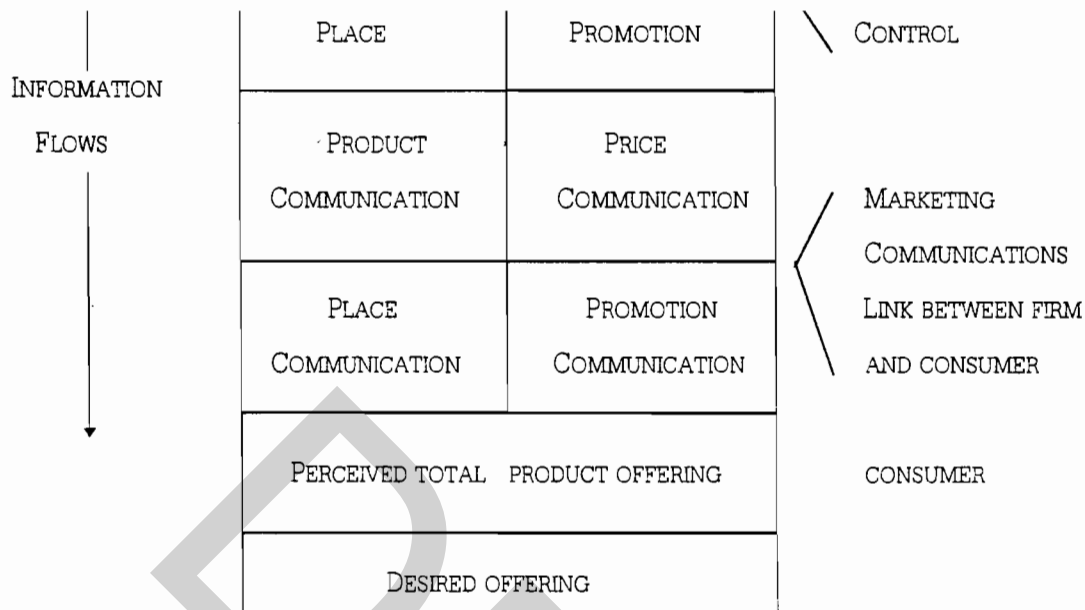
| Place | Promotion |
|---|---|
| Product Communication | Price Communication |
| Place Communication | Promotion Communication |
| Perceived total product offering | |
| Desired offering | |

Information Flows

Control

Marketing Communications Link between firm and consumer

consumer